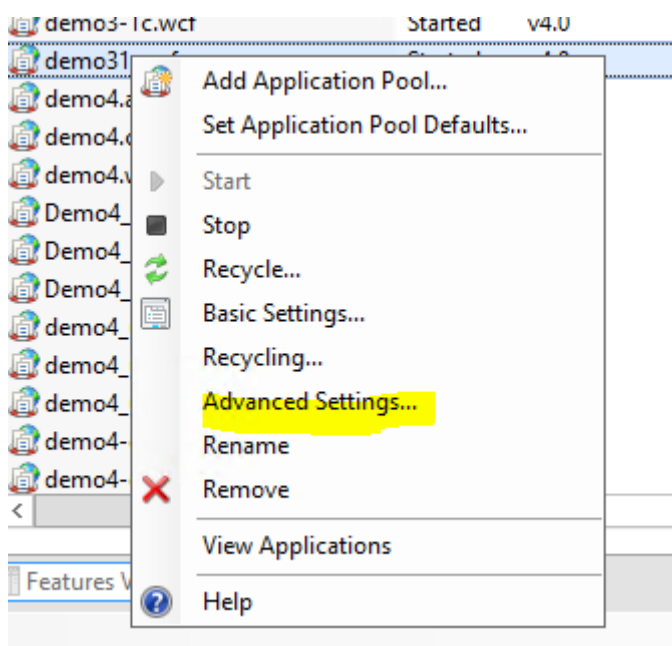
demo3-1c.wcf Started v4.0
demo31
demo4.a
demo4.c
demo4.v
Demo4_
Demo4_
Demo4_
demo4_
demo4_
demo4_
demo4-
demo4-
Features V

Add Application Pool...
Set Application Pool Defaults...
Start
Stop
Recycle...
Basic Settings...
Recycling...
Advanced Settings...
Rename
Remove
View Applications
Help